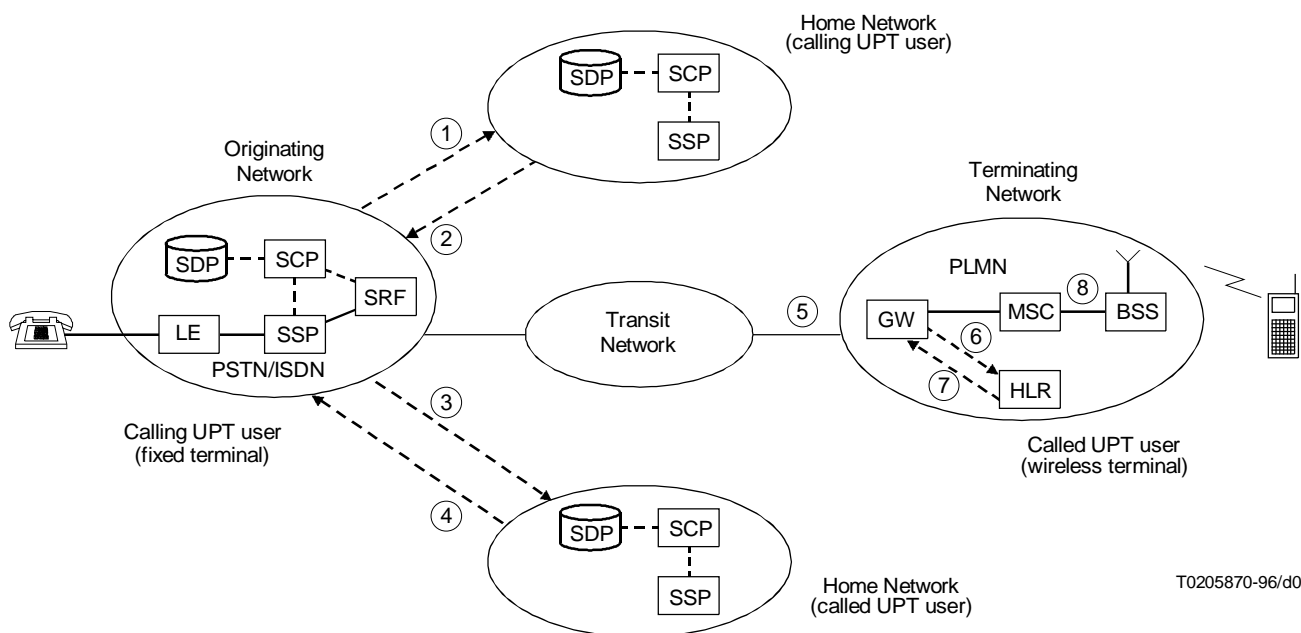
Home Network
(calling UPT user)

SDP
SCP
SSP

1

Originating
Network

2

SDP
SCP
SRF
LE
SSP
PSTN/ISDN

Terminating
Network

PLMN

Transit
Network

5

GW
MSC
8
BSS
6
7
HLR

3

Calling UPT user
(fixed terminal)

Called UPT user
(wireless terminal)

4

SDP
SCP
SSP

Home Network
(called UPT user)

T0205870-96/d0